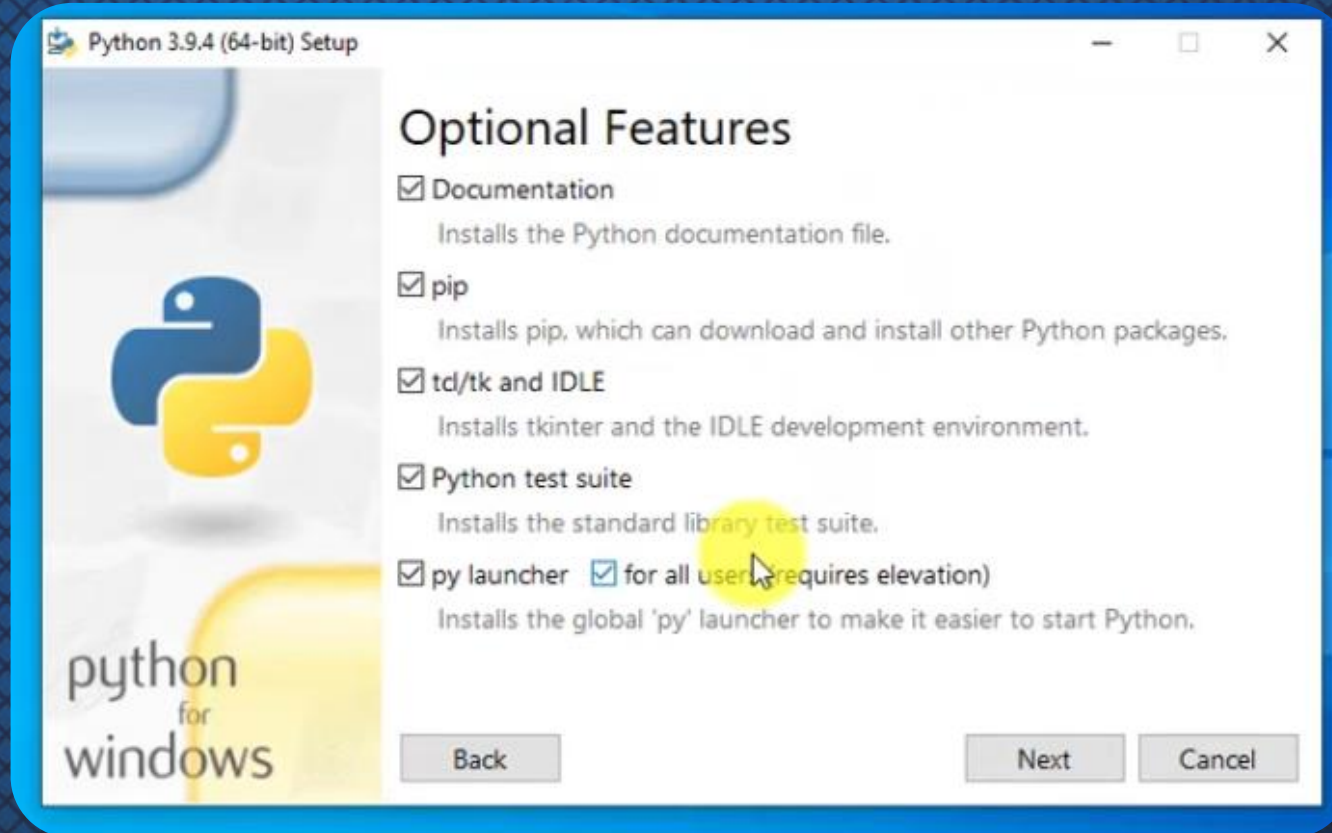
Python 3.9.4 (64-bit) Setup

Optional Features

☑ Documentation
Installs the Python documentation file.

☑ pip
Installs pip, which can download and install other Python packages.

☑ tcl/tk and IDLE
Installs tkinter and the IDLE development environment.

☑ Python test suite
Installs the standard library test suite.

☑ py launcher ☑ for all users (requires elevation)
Installs the global 'py' launcher to make it easier to start Python.

python for windows

Back

Next

Cancel